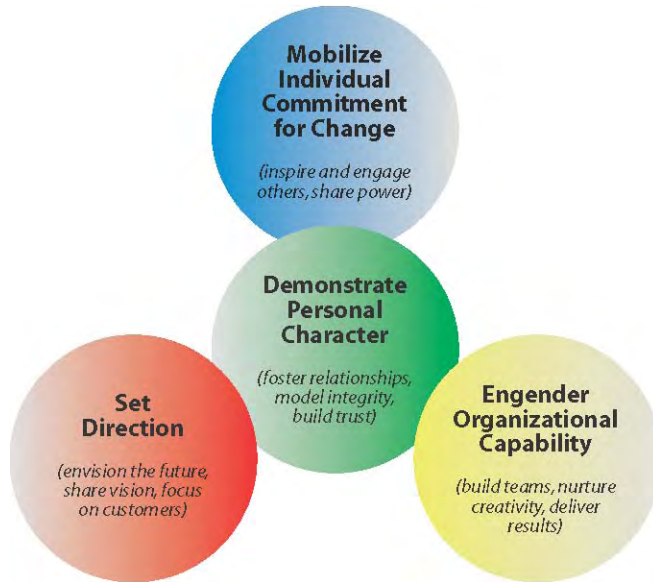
Mobilize Individual Commitment for Change

(inspire and engage others, share power)

Demonstrate Personal Character

(foster relationships, model integrity, build trust)

Set Direction

(envision the future, share vision, focus on customers)

Engender Organizational Capability

(build teams, nurture creativity, deliver results)